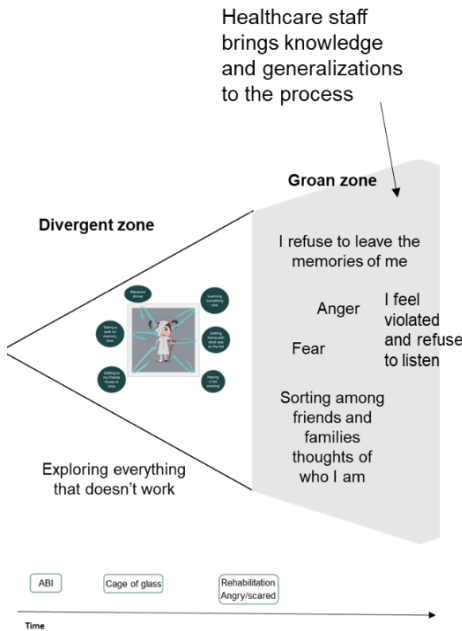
Healthcare staff brings knowledge and generalizations to the process

Groan zone

Divergent zone

I refuse to leave the memories of me

Anger

I feel violated and refuse to listen

Fear

Sorting among friends and families thoughts of who I am

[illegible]

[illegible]

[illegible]

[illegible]

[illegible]

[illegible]

Exploring everything that doesn't work

ABI

Cage of glass

Rehabilitation Angry/scared

Time